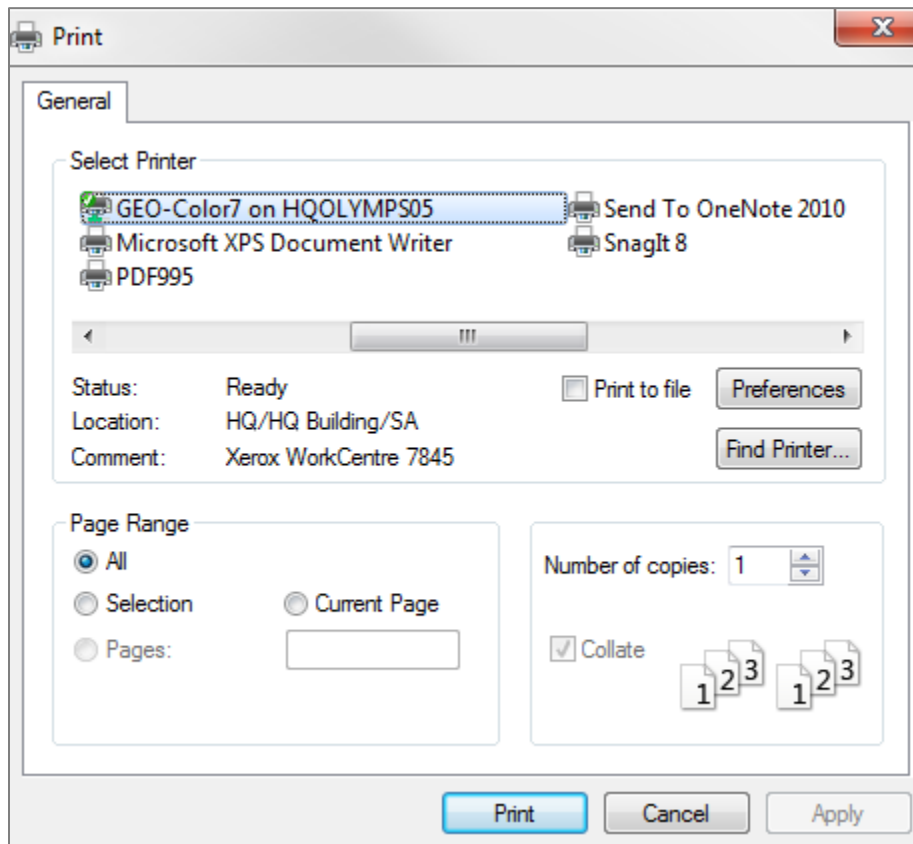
Print

General

Select Printer

GEO-Color7 on HQOLYMPS05
Send To OneNote 2010
Microsoft XPS Document Writer
SnagIt 8
PDF995

Status: Ready
Location: HQ/HQ Building/SA
Comment: Xerox WorkCentre 7845

Print to file
Preferences
Find Printer...

Page Range
All
Selection
Current Page
Pages:

Number of copies: 1

Collate

1 2 3 1 2 3

Print
Cancel
Apply